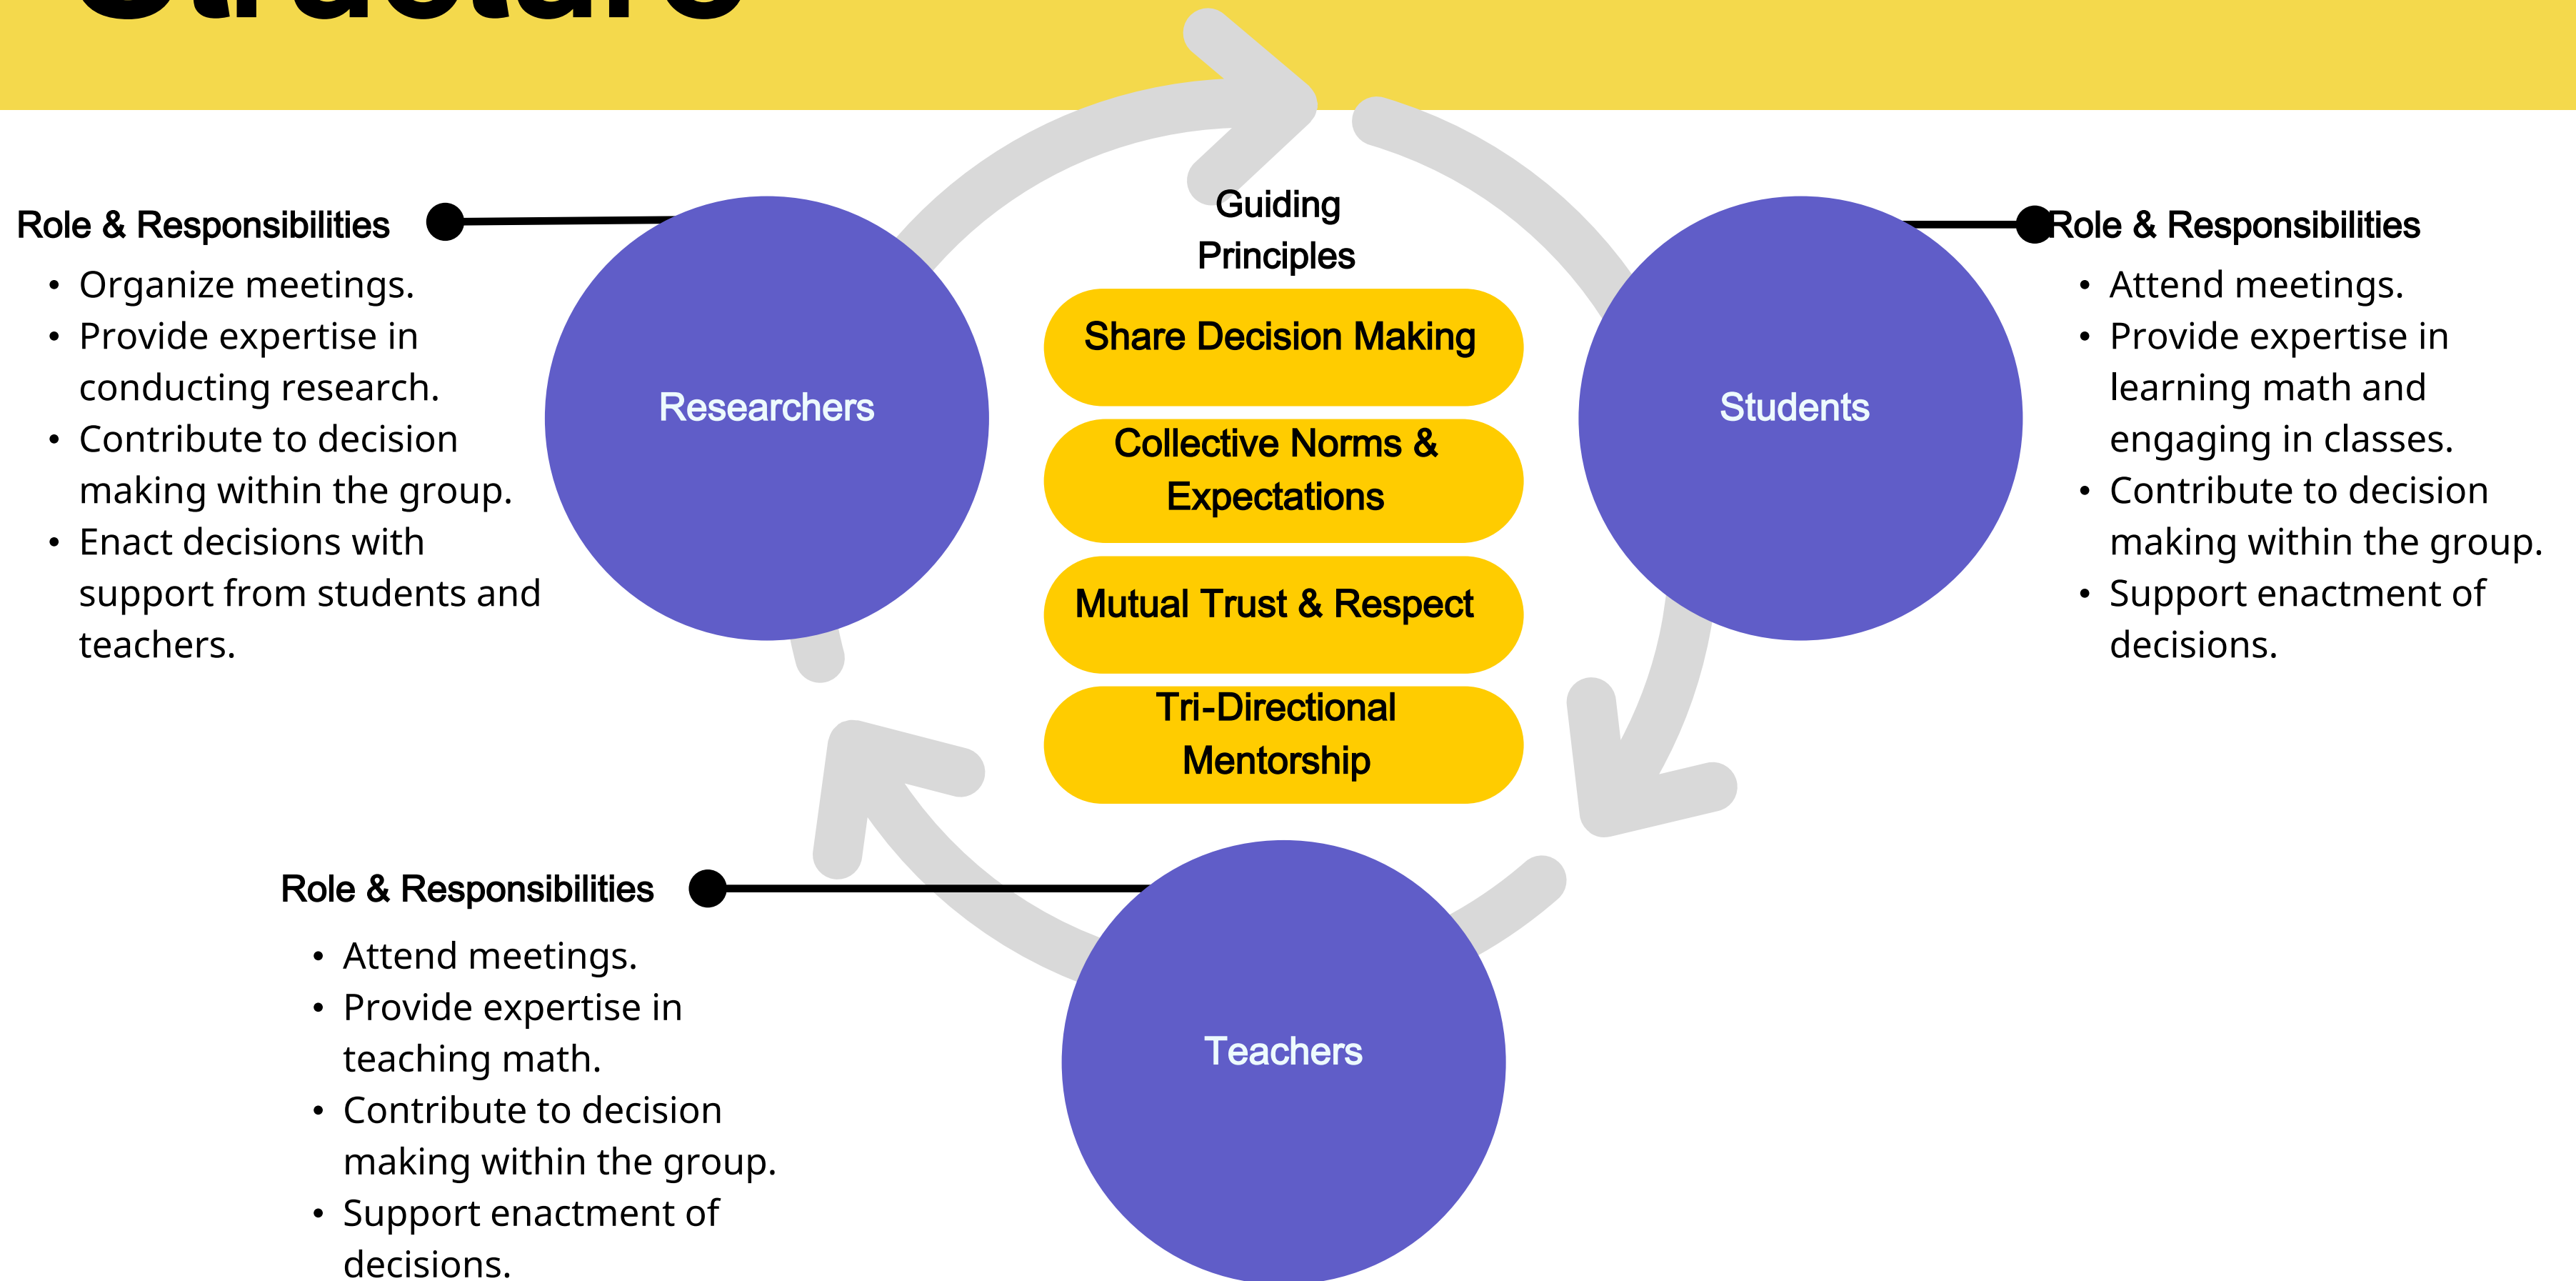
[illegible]

Role & Responsibilities

- Organize meetings.
- Provide expertise in conducting research.
- Contribute to decision making within the group.
- Enact decisions with support from students and teachers.

Researchers

Guiding Principles

Share Decision Making

Collective Norms & Expectations

Mutual Trust & Respect

Tri-Directional Mentorship

Students

Role & Responsibilities

- Attend meetings.
- Provide expertise in learning math and engaging in classes.
- Contribute to decision making within the group.
- Support enactment of decisions.

Role & Responsibilities

- Attend meetings.
- Provide expertise in teaching math.
- Contribute to decision making within the group.
- Support enactment of decisions.

Teachers